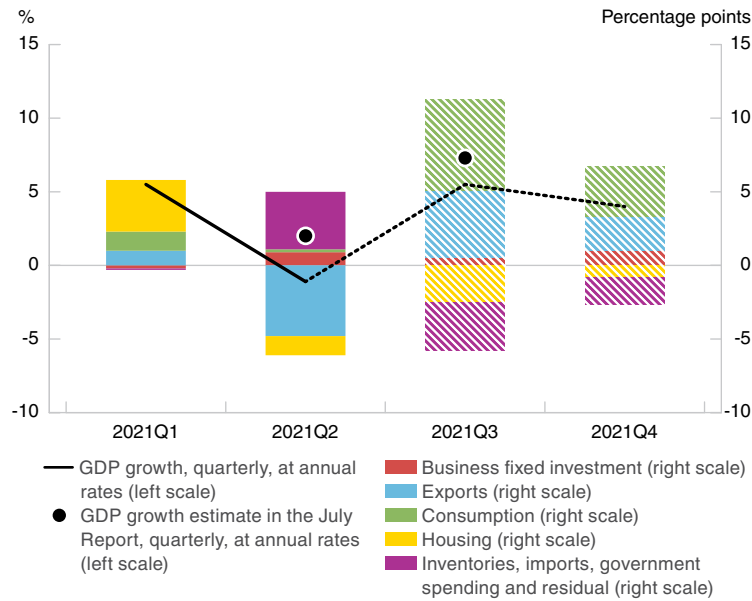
%

Percentage points

15
10
5
0
-5
-10

15
10
5
0
-5
-10

2021Q1
2021Q2
2021Q3
2021Q4

GDP growth, quarterly, at annual rates (left scale)

GDP growth estimate in the July Report, quarterly, at annual rates (left scale)

Business fixed investment (right scale)

Exports (right scale)

Consumption (right scale)

Housing (right scale)

Inventories, imports, government spending and residual (right scale)